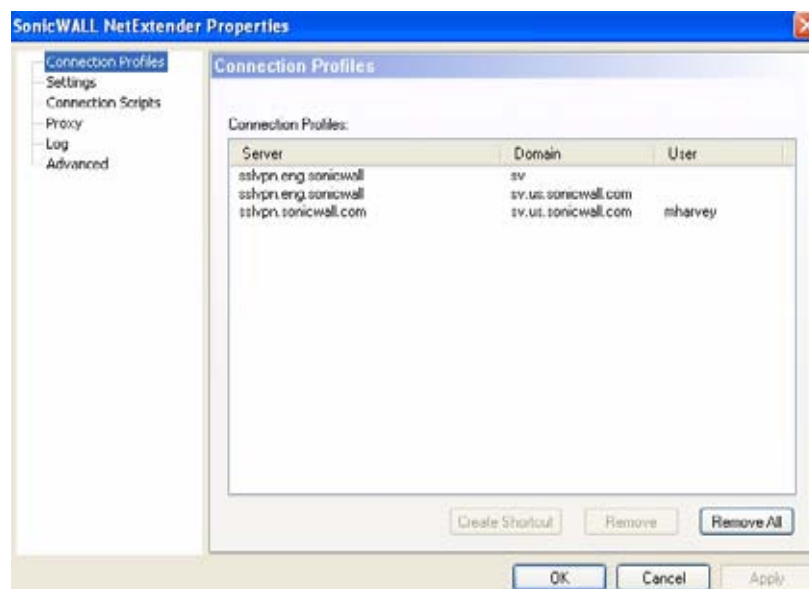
SonicWALL NetExtender Properties

Connection Profiles
Settings
Connection Scripts
Proxy
Log
Advanced

Connection Profiles

Connection Profiles:

| Server | Domain | User |
|---|---|---|
| sslvpn.eng.sonicwall | sv | |
| sslvpn.eng.sonicwall | sv.us.sonicwall.com | |
| sslvpn.sonicwall.com | sv.us.sonicwall.com | mharvey |

Create Shortcut | Remove | Remove All

OK | Cancel | Apply